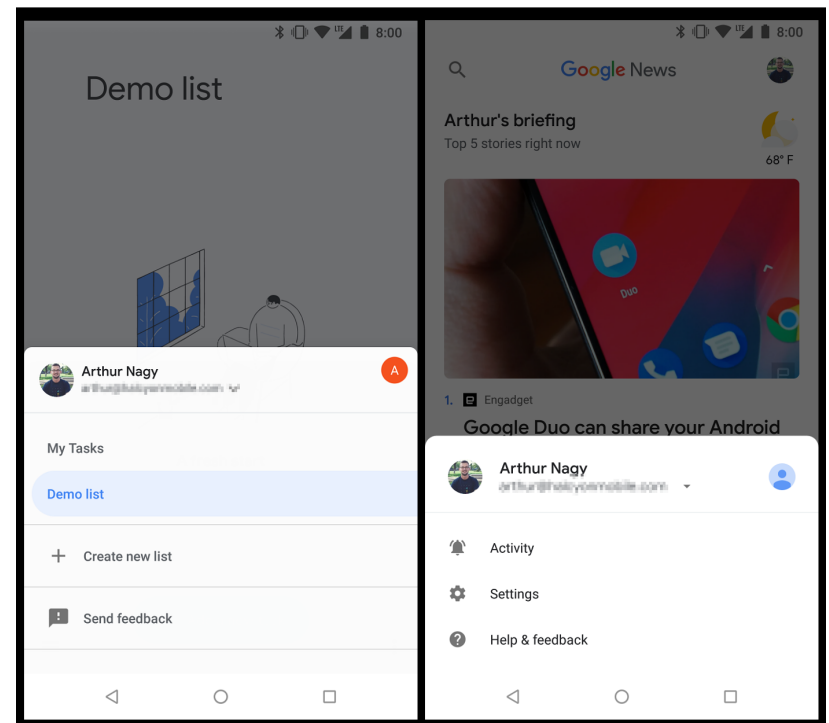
8:00

Demo list

Arthur Nagy
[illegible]

A

My Tasks

Demo list

Create new list

Send feedback

8:00

Google News

Arthur's briefing
Top 5 stories right now

68° F

Duo

1. Engadget
Google Duo can share your Android

Arthur Nagy
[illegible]

Activity

Settings

Help & feedback